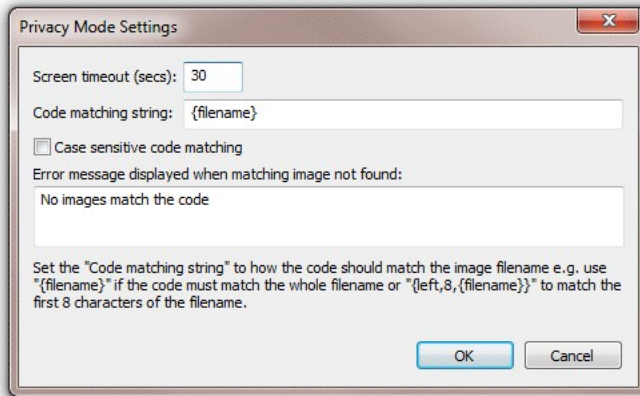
Privacy Mode Settings

Screen timeout (secs): 30

Code matching string: {filename}

Case sensitive code matching

Error message displayed when matching image not found:

No images match the code

Set the "Code matching string" to how the code should match the image filename e.g. use "{filename}" if the code must match the whole filename or "{left,8,{filename}}" to match the first 8 characters of the filename.

OK

Cancel